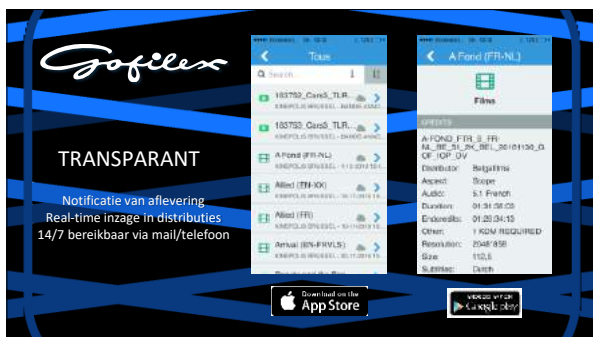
Gofilex

TRANSPARANT

Notificatie van aflevering
Real-time inzage in distributies
14/7 bereikbaar via mail/telefoon

Tous

Search

183752_Cars3_TLR...
KINEPOLIS BRUSSEL

183752_Cars3_TLR...
KINEPOLIS BRUSSEL

A Fond (FR-NL)
KINEPOLIS BRUSSEL

Allied (EN-XX)
KINEPOLIS BRUSSEL

Allied (FR)
KINEPOLIS BRUSSEL

Arrival (EN-FRVLS)
KINEPOLIS BRUSSEL

A Fond (FR-NL)

Films

DETAILS

A-FOND_FTR_S_FR-NL_BE_51_2K_BEL_20161130_OF_IOP_OV

Distributor: Belgafilms
Aspect: Scope
Audio: 5.1 French
Duration: 01:34:58
Endcredits: 01:28:34:13
Other: 1 KDM REQUIRED
Resolution: 2048*858
Size: 112,5
Subtitles: Dutch

Download on the App Store

GET IT ON Google play